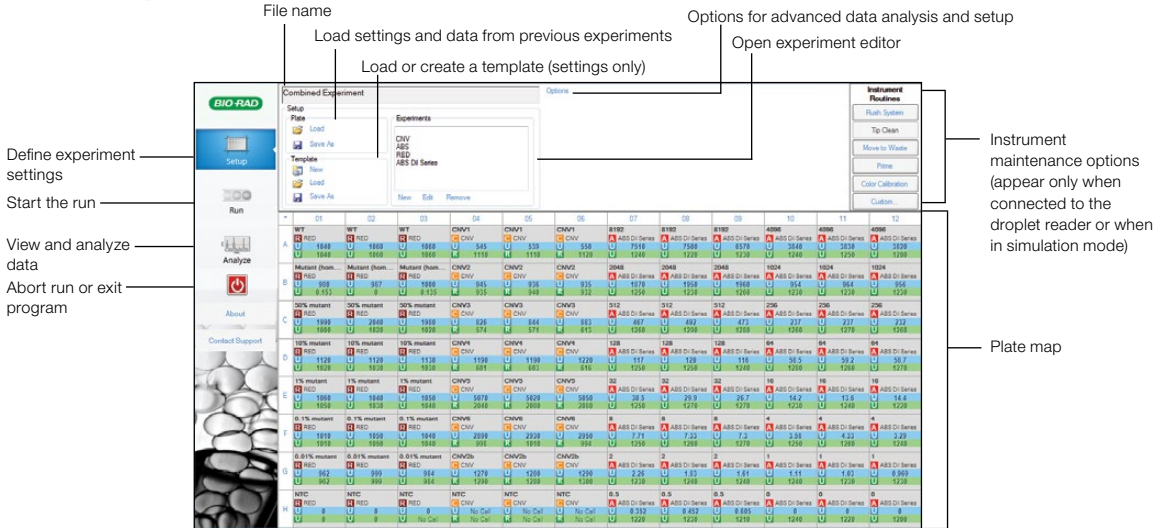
File name

Options for advanced data analysis and setup

Load settings and data from previous experiments

Open experiment editor

Load or create a template (settings only)

BIO-RAD

Combined Experiment

Options

Setup
Plate
Load
Save As
Template
New
Load
Save As

Experiments
CNV
ABS
RED
ABS Dil Series

New Edit Remove

Instrument Routines
Flush System
Tip Clean
Move to Waste
Prime
Color Calibration
Custom...

Instrument maintenance options (appear only when connected to the droplet reader or when in simulation mode)

Define experiment settings

Setup

Start the run

Run

View and analyze data

Analyze

Abort run or exit program

About

Contact Support

Plate map

| * | 01 | 02 | 03 | 04 | 05 | 06 | 07 | 08 | 09 | 10 | 11 | 12 |
|---|---|---|---|---|---|---|---|---|---|---|---|---|
| A | WT R RED U 1040 U 1040 | WT R RED U 1060 U 1060 | WT R RED U 1060 U 1060 | CNV1 C CNV U 545 R 1110 | CNV1 C CNV U 539 R 1110 | CNV1 C CNV U 550 R 1120 | 8192 A ABS Dil Series U 7510 U 1240 | 8192 A ABS Dil Series U 7580 U 1240 | 8192 A ABS Dil Series U 8570 U 1230 | 4096 A ABS Dil Series U 3840 U 1230 | 4096 A ABS Dil Series U 3830 U 1250 | 4096 A ABS Dil Series U 3820 U 1200 |
| B | Mutant (hom... R RED U 980 U 0.153 | Mutant (hom... R RED U 987 U 0 | Mutant (hom... R RED U 1000 U 0.135 | CNV2 C CNV U 945 R 935 | CNV2 C CNV U 936 R 940 | CNV2 C CNV U 935 R 932 | 2048 A ABS Dil Series U 1970 U 1250 | 2048 A ABS Dil Series U 1950 U 1270 | 2048 A ABS Dil Series U 1960 U 1250 | 1024 A ABS Dil Series U 954 U 1240 | 1024 A ABS Dil Series U 964 U 1230 | 1024 A ABS Dil Series U 956 U 1230 |
| C | 50% mutant R RED U 1990 U 1080 | 50% mutant R RED U 2040 U 1000 | 50% mutant R RED U 1930 U 1000 | CNV3 C CNV U 467 R 574 | CNV3 C CNV U 464 R 571 | CNV3 C CNV U 463 R 613 | 512 A ABS Dil Series U 117 U 1260 | 512 A ABS Dil Series U 492 U 1270 | 512 A ABS Dil Series U 473 U 1260 | 256 A ABS Dil Series U 237 U 1260 | 256 A ABS Dil Series U 237 U 1270 | 256 A ABS Dil Series U 232 U 1260 |
| D | 10% mutant R RED U 1120 U 1020 | 10% mutant R RED U 1120 U 1030 | 10% mutant R RED U 1130 U 1030 | CNV4 C CNV U 1190 R 601 | CNV4 C CNV U 1190 R 603 | CNV4 C CNV U 1220 R 616 | 128 A ABS Dil Series U 117 U 1250 | 128 A ABS Dil Series U 120 U 1250 | 128 A ABS Dil Series U 116 U 1240 | 64 A ABS Dil Series U 58.5 U 1200 | 64 A ABS Dil Series U 59.2 U 1260 | 64 A ABS Dil Series U 58.7 U 1270 |
| E | 1% mutant R RED U 1060 U 1050 | 1% mutant R RED U 1040 U 1030 | 1% mutant R RED U 1040 U 1040 | CNV5 C CNV U 5070 R 2040 | CNV5 C CNV U 5020 R 2000 | CNV5 C CNV U 5050 R 2000 | 32 A ABS Dil Series U 30.5 U 1250 | 32 A ABS Dil Series U 29.9 U 1270 | 32 A ABS Dil Series U 26.7 U 1270 | 16 A ABS Dil Series U 14.2 U 1230 | 16 A ABS Dil Series U 13.6 U 1240 | 16 A ABS Dil Series U 14.4 U 1230 |
| F | 0.1% mutant R RED U 1010 U 1050 | 0.1% mutant R RED U 1050 U 1050 | 0.1% mutant R RED U 1040 U 1040 | CNV6 C CNV U 2090 R 1050 | CNV6 C CNV U 2030 R 1050 | CNV6 C CNV U 2050 R 990 | 8 A ABS Dil Series U 7.71 U 1250 | 8 A ABS Dil Series U 7.33 U 1280 | 8 A ABS Dil Series U 7.3 U 1270 | 4 A ABS Dil Series U 3.38 U 1250 | 4 A ABS Dil Series U 4.23 U 1260 | 4 A ABS Dil Series U 3.29 U 1240 |
| G | 0.01% mutant R RED U 962 U 962 | 0.01% mutant R RED U 990 U 990 | 0.01% mutant R RED U 984 U 984 | CNV2b C CNV U 1270 R 1230 | CNV2b C CNV U 1200 R 1230 | CNV2b C CNV U 1290 R 1300 | 2 A ABS Dil Series U 2.26 U 1230 | 2 A ABS Dil Series U 1.83 U 1240 | 2 A ABS Dil Series U 1.61 U 1240 | 1 A ABS Dil Series U 1.11 U 1230 | 1 A ABS Dil Series U 1.03 U 1240 | 1 A ABS Dil Series U 0.969 U 1230 |
| H | NTC R RED U 0 U 0 | NTC R RED U 0 U 0 | NTC R RED U 0 U No Call | NTC C CNV U No Call R No Call | NTC C CNV U No Call R No Call | NTC C CNV U No Call R No Call | 0.5 A ABS Dil Series U 0.352 U 1220 | 0.5 A ABS Dil Series U 0.452 U 1240 | 0.5 A ABS Dil Series U 0.605 U 1240 | 0 A ABS Dil Series U 0 U 1240 | 0 A ABS Dil Series U 0 U 1220 | 0 A ABS Dil Series U 0 U 1230 |